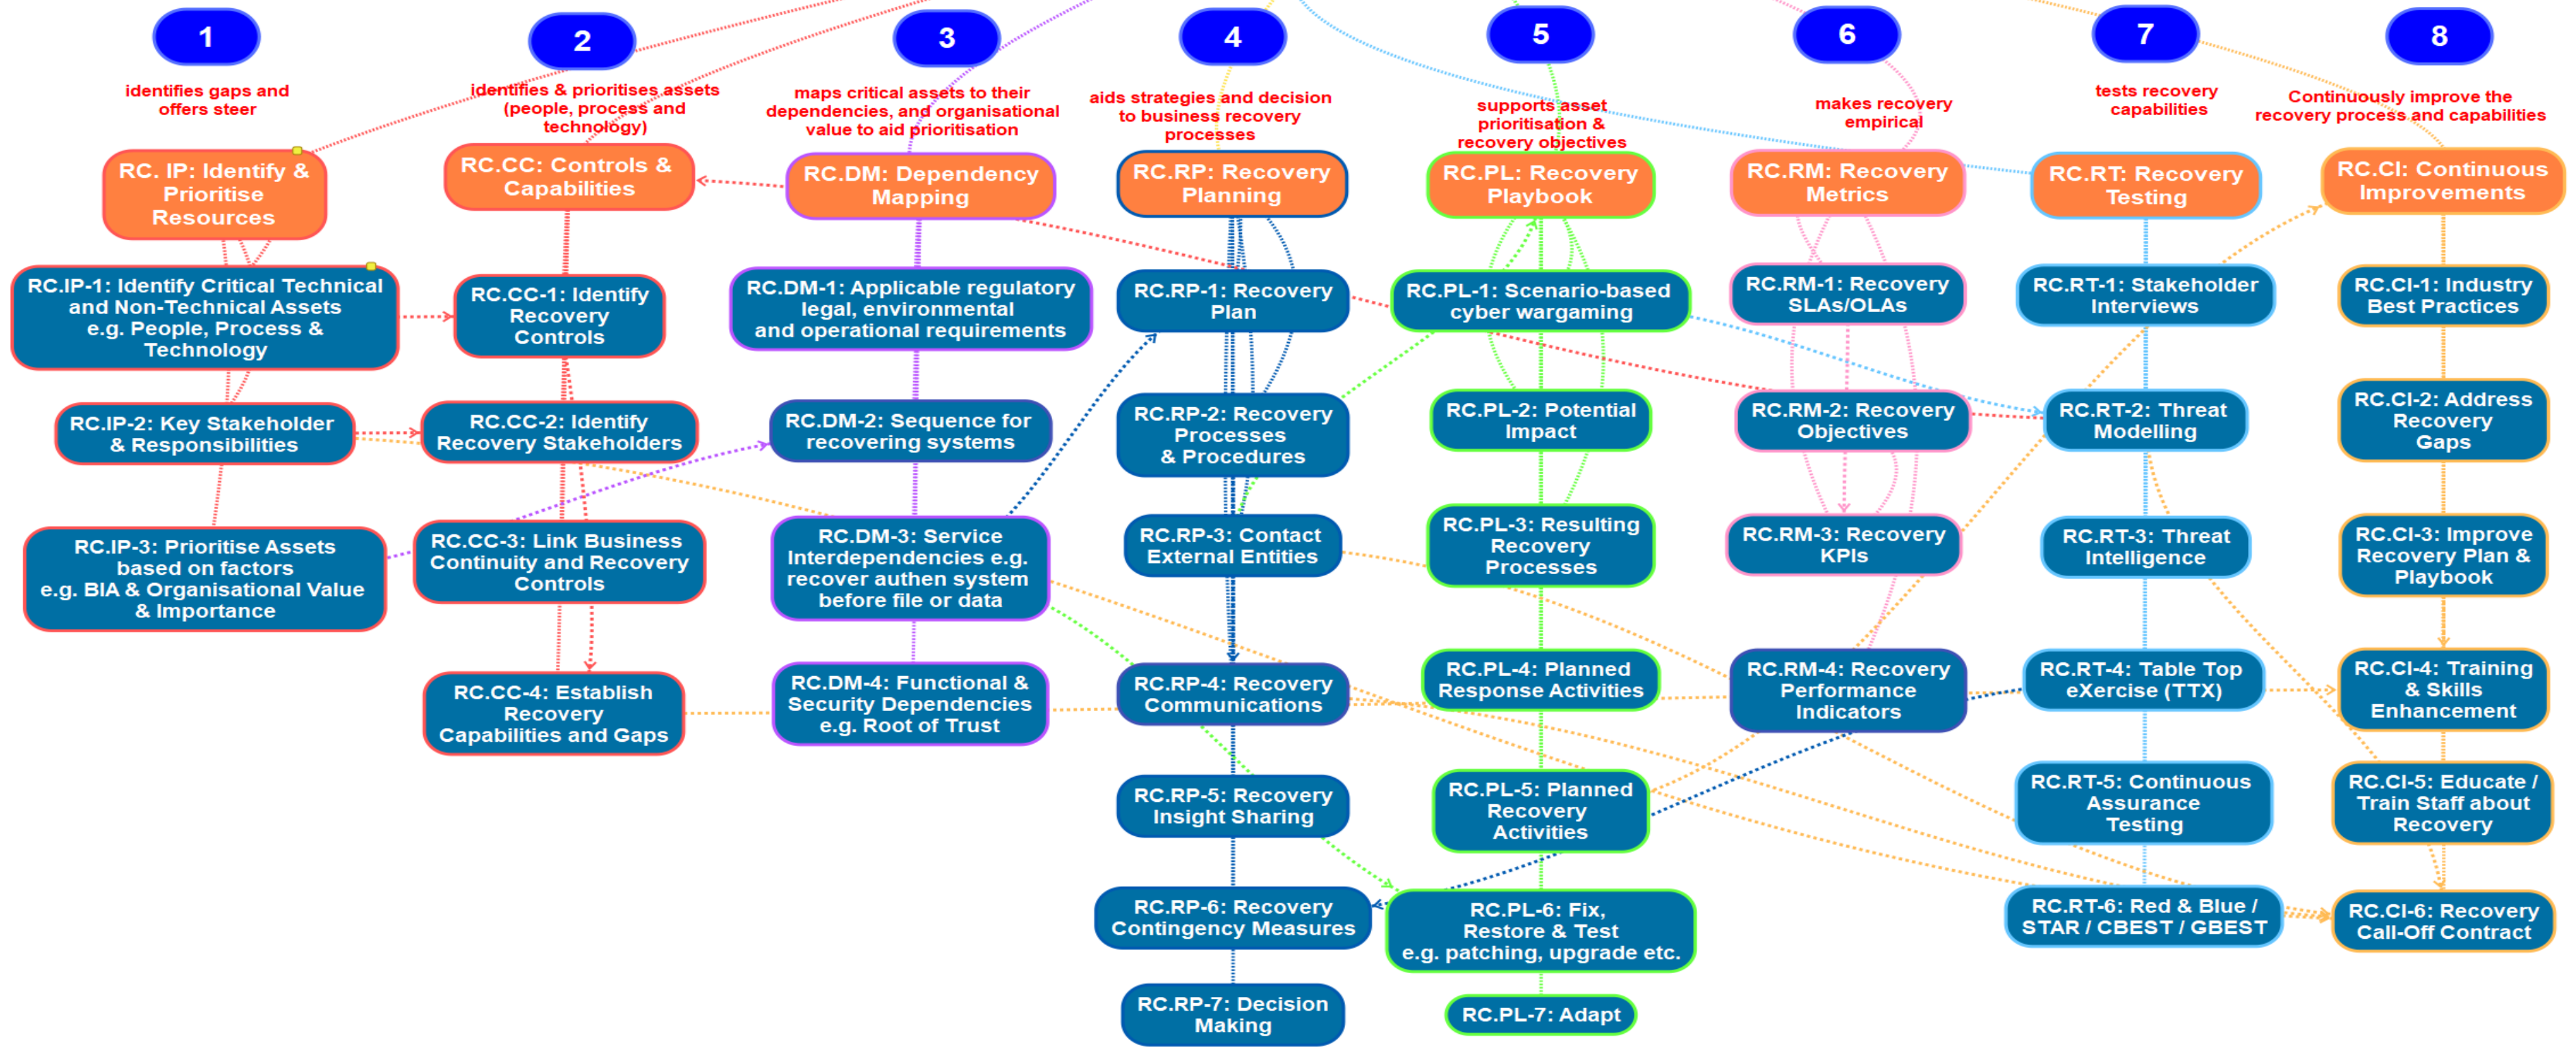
1

identifies gaps and offers steer

RC. IP: Identify & Prioritise Resources

RC.IP-1: Identify Critical Technical and Non-Technical Assets e.g. People, Process & Technology

RC.IP-2: Key Stakeholder & Responsibilities

RC.IP-3: Prioritise Assets based on factors e.g. BIA & Organisational Value & Importance

2

identifies & prioritises assets (people, process and technology)

RC.CC: Controls & Capabilities

RC.CC-1: Identify Recovery Controls

RC.CC-2: Identify Recovery Stakeholders

RC.CC-3: Link Business Continuity and Recovery Controls

RC.CC-4: Establish Recovery Capabilities and Gaps

3

maps critical assets to their dependencies, and organisational value to aid prioritisation

RC.DM: Dependency Mapping

RC.DM-1: Applicable regulatory legal, environmental and operational requirements

RC.DM-2: Sequence for recovering systems

RC.DM-3: Service Interdependencies e.g. recover authen system before file or data

RC.DM-4: Functional & Security Dependencies e.g. Root of Trust

4

aids strategies and decision to business recovery processes

RC.RP: Recovery Planning

RC.RP-1: Recovery Plan

RC.RP-2: Recovery Processes & Procedures

RC.RP-3: Contact External Entities

RC.RP-4: Recovery Communications

RC.RP-5: Recovery Insight Sharing

RC.RP-6: Recovery Contingency Measures

RC.RP-7: Decision Making

5

supports asset prioritisation & recovery objectives

RC.PL: Recovery Playbook

RC.PL-1: Scenario-based cyber wargaming

RC.PL-2: Potential Impact

RC.PL-3: Resulting Recovery Processes

RC.PL-4: Planned Response Activities

RC.PL-5: Planned Recovery Activities

RC.PL-6: Fix, Restore & Test e.g. patching, upgrade etc.

RC.PL-7: Adapt

6

makes recovery empirical

RC.RM: Recovery Metrics

RC.RM-1: Recovery SLAs/OLAs

RC.RM-2: Recovery Objectives

RC.RM-3: Recovery KPIs

RC.RM-4: Recovery Performance Indicators

7

tests recovery capabilities

RC.RT: Recovery Testing

RC.RT-1: Stakeholder Interviews

RC.RT-2: Threat Modelling

RC.RT-3: Threat Intelligence

RC.RT-4: Table Top eXercise (TTX)

RC.RT-5: Continuous Assurance Testing

RC.RT-6: Red & Blue / STAR / CBEST / GBEST

8

Continuously improve the recovery process and capabilities

RC.CI: Continuous Improvements

RC.CI-1: Industry Best Practices

RC.CI-2: Address Recovery Gaps

RC.CI-3: Improve Recovery Plan & Playbook

RC.CI-4: Training & Skills Enhancement

RC.CI-5: Educate / Train Staff about Recovery

RC.CI-6: Recovery Call-Off Contract